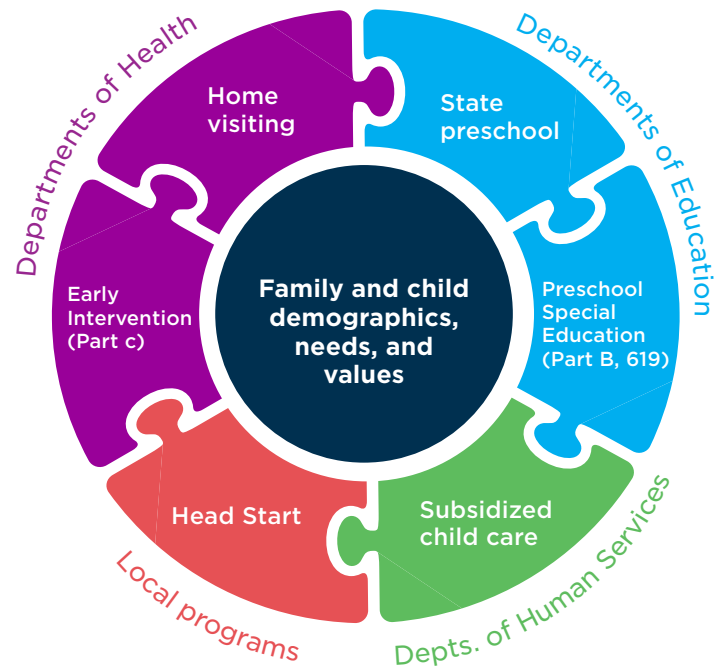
Departments of Health

Home visiting

Departments of Education

State preschool

Early Intervention (Part c)

Family and child demographics, needs, and values

Preschool Special Education (Part B, 619)

Head Start

Subsidized child care

Local programs

Depts. of Human Services